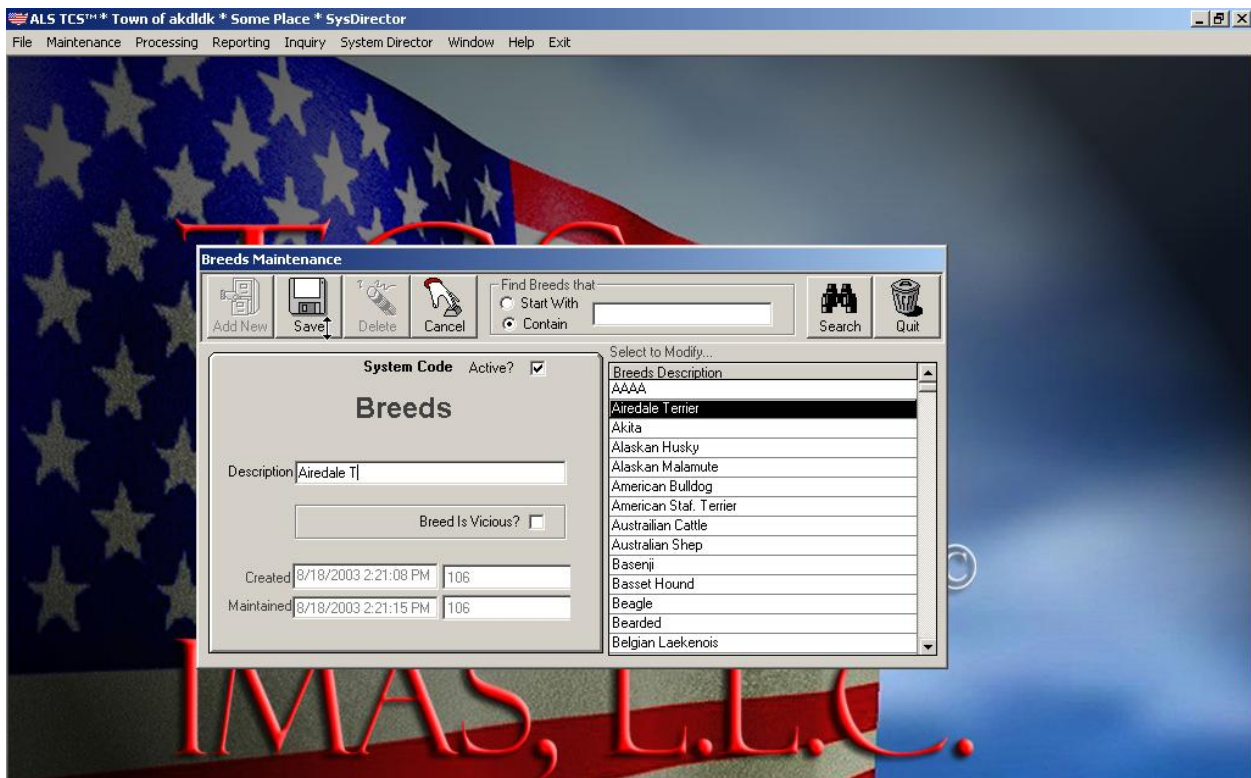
ALS TCS™ * Town of akdldk * Some Place * SysDirector

File Maintenance Processing Reporting Inquiry System Director Window Help Exit

Breeds Maintenance

Add New Save Delete Cancel

Find Breeds that
Start With
Contain

Search Quit

System Code Active?

Breeds

Description Airedale T

Breed Is Vicious?

Created 8/18/2003 2:21:08 PM 106
Maintained 8/18/2003 2:21:15 PM 106

Select to Modify...

| Breeds Description |
|---|
| AAAA |
| Airedale Terrier |
| Akita |
| Alaskan Husky |
| Alaskan Malamute |
| American Bulldog |
| American Staf. Terrier |
| Austrailian Cattle |
| Australian Shep |
| Basenji |
| Basset Hound |
| Beagle |
| Bearded |
| Belgian Laekenois |

IMAS, L.L.C.